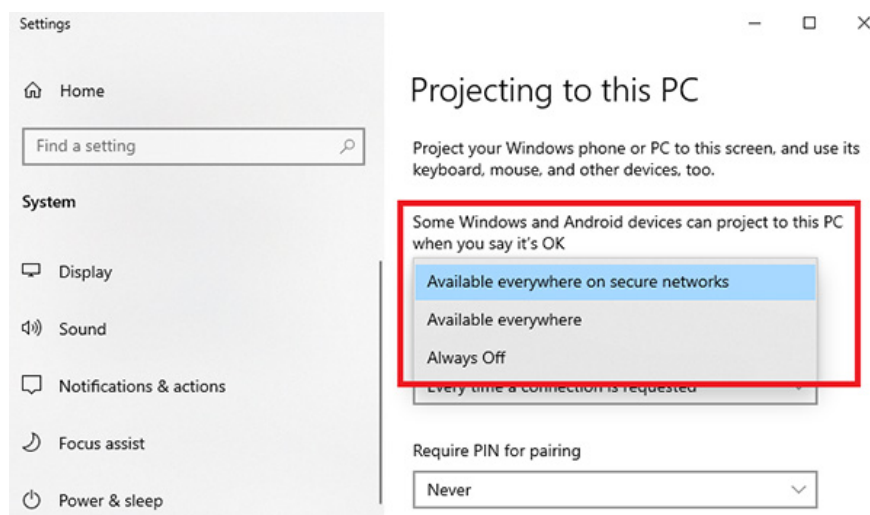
Settings

Home

Find a setting

System

Display

Sound

Notifications & actions

Focus assist

Power & sleep

Projecting to this PC

Project your Windows phone or PC to this screen, and use its keyboard, mouse, and other devices, too.

Some Windows and Android devices can project to this PC when you say it's OK

Available everywhere on secure networks

Available everywhere

Always Off

Every time a connection is requested

Require PIN for pairing

Never